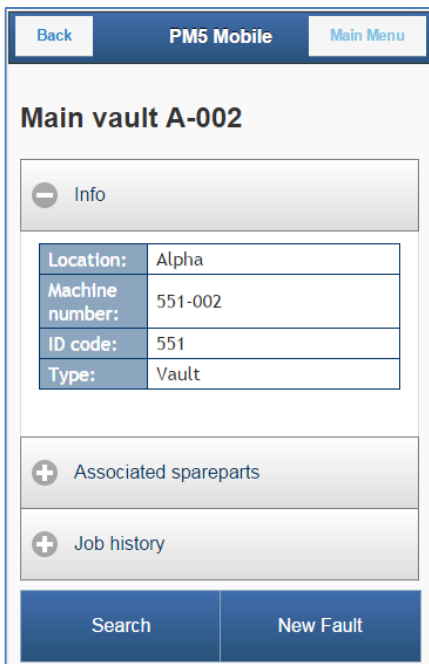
Back PM5 Mobile Main Menu

Main vault A-002

Info

| Location: | Alpha |
|---|---|
| Machine number: | 551-002 |
| ID code: | 551 |
| Type: | Vault |

Associated spareparts

Job history

Search New Fault